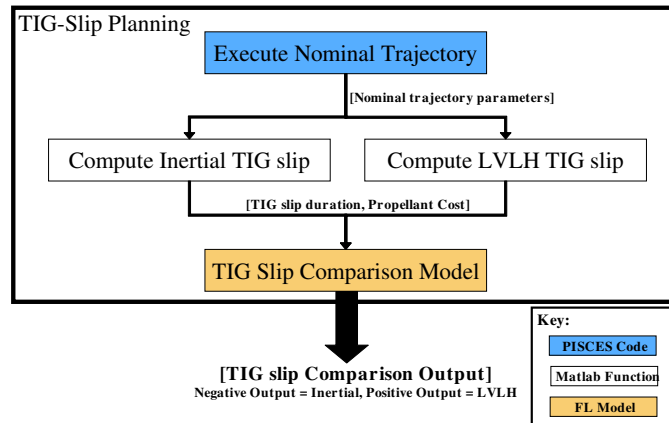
TIG-Slip Planning

Execute Nominal Trajectory

[Nominal trajectory parameters]

Compute Inertial TIG slip

Compute LVLH TIG slip

[TIG slip duration, Propellant Cost]

TIG Slip Comparison Model

[TIG slip Comparison Output]
Negative Output = Inertial, Positive Output = LVLH

Key:
PISCES Code
Matlab Function
FL Model